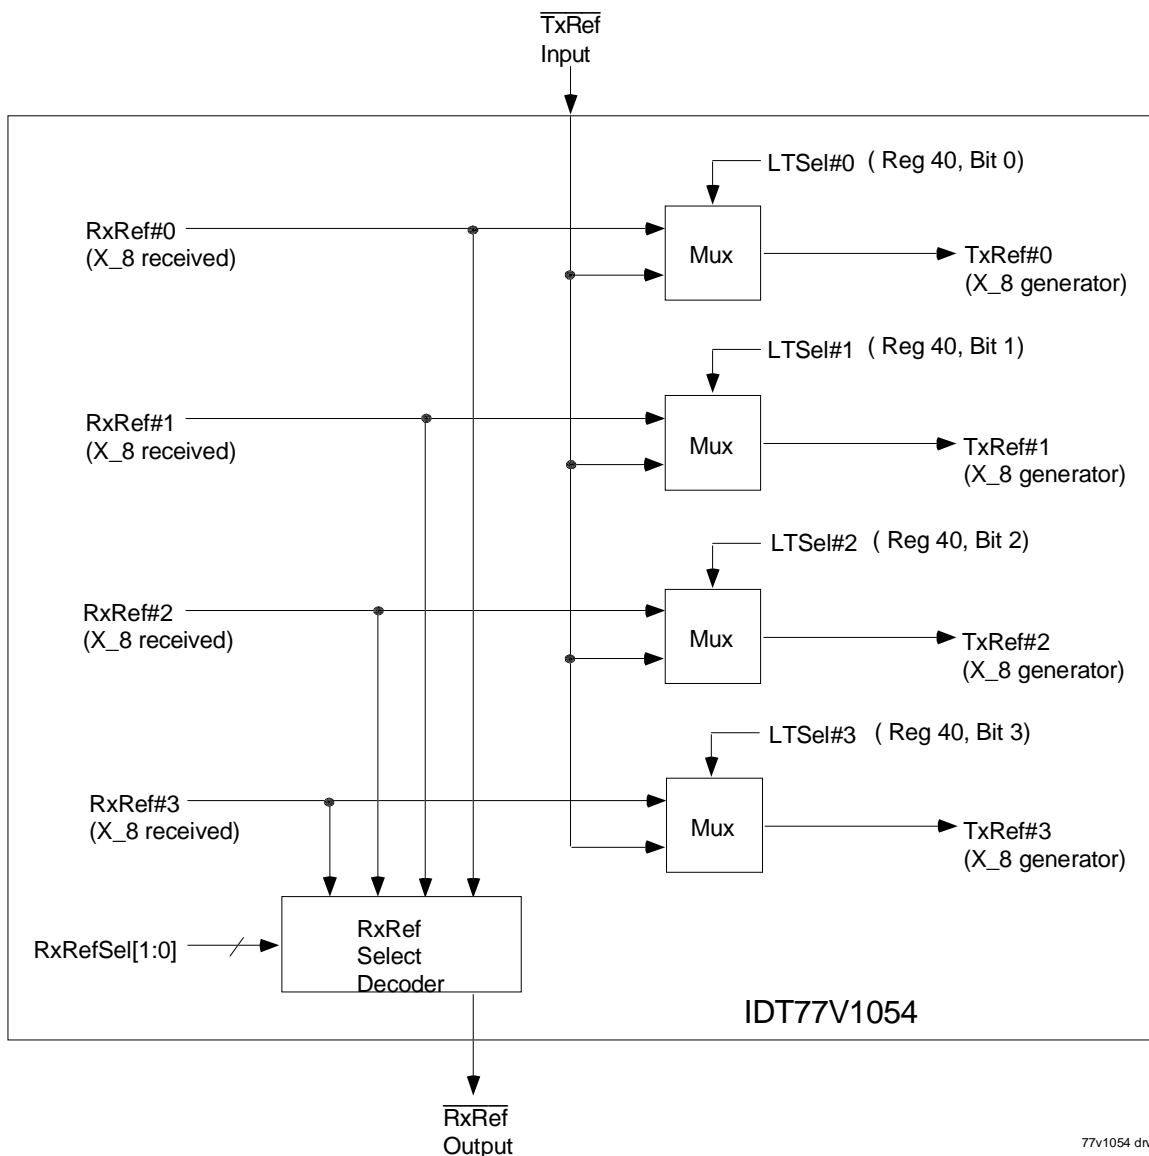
$\overline{\text{TxRef}}$
Input

LTSel#0 ( Reg 40, Bit 0)

RxRef#0
(X_8 received)

Mux

TxRef#0
(X_8 generator)

LTSel#1 ( Reg 40, Bit 1)

RxRef#1
(X_8 received)

Mux

TxRef#1
(X_8 generator)

LTSel#2 ( Reg 40, Bit 2)

RxRef#2
(X_8 received)

Mux

TxRef#2
(X_8 generator)

LTSel#3 ( Reg 40, Bit 3)

RxRef#3
(X_8 received)

Mux

TxRef#3
(X_8 generator)

RxRefSel[1:0]

RxRef
Select
Decoder

IDT77V1054

$\overline{\text{RxRef}}$
Output

77v1054 dr